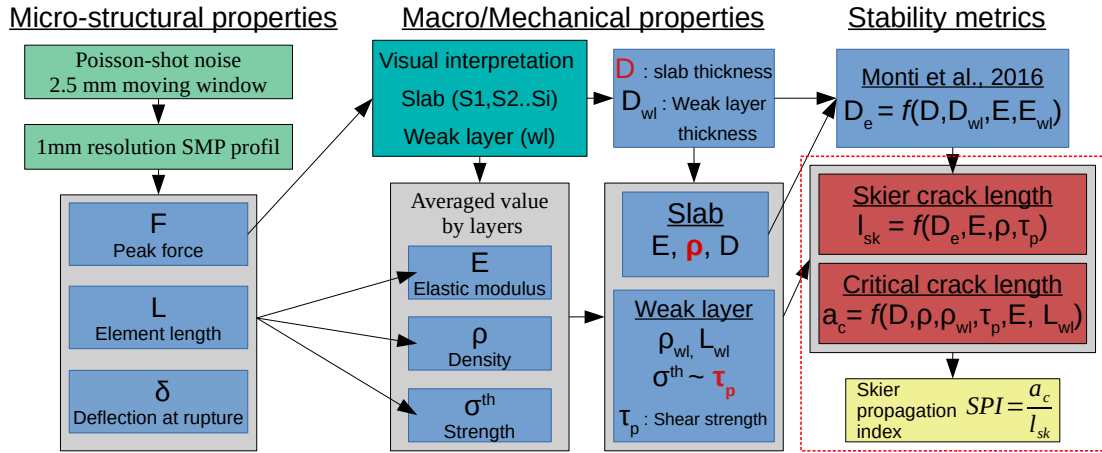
Micro-structural properties

Poisson-shot noise
2.5 mm moving window

1mm resolution SMP profil

F
Peak force

L
Element length

δ
Deflection at rupture

Macro/Mechanical properties

Visual interpretation
Slab (S1,S2..Si)
Weak layer (wl)

Averaged value by layers

E
Elastic modulus

ρ
Density

$\sigma^{th}$
Strength

D : slab thickness
$D_{wl}$ : Weak layer thickness

Slab
E, ρ, D

Weak layer
$\rho_{wl}$, $L_{wl}$
$\sigma^{th} \sim \tau_p$
$\tau_p$ : Shear strength

Stability metrics

Monti et al., 2016
$D_e = f(D, D_{wl}, E, E_{wl})$

Skier crack length
$l_{sk} = f(D_e, E, \rho, \tau_p)$

Critical crack length
$a_c = f(D, \rho, \rho_{wl}, \tau_p, E, L_{wl})$

Skier propagation index $SPI = \frac{a_c}{l_{sk}}$